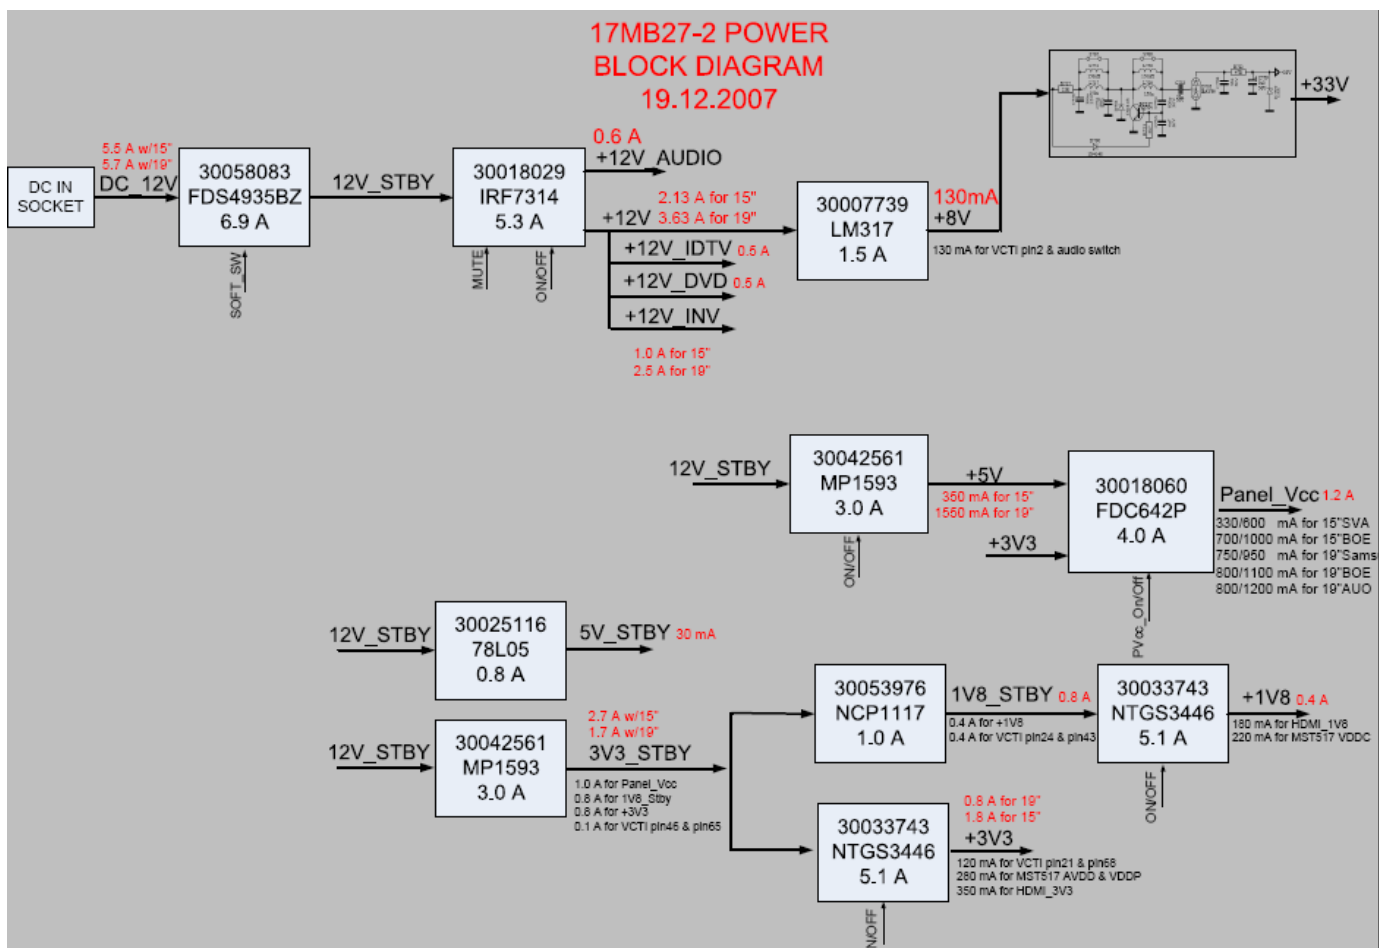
17MB27-2 POWER
BLOCK DIAGRAM
19.12.2007

DC IN SOCKET

5.5 A w/15"
5.7 A w/19"
DC_12V

30058083
FDS4935BZ
6.9 A

SOFT_SW

12V_STBY

30018029
IRF7314
5.3 A

MUTE
ON/OFF

0.6 A
+12V_AUDIO

2.13 A for 15"
+12V 3.63 A for 19"

+12V_IDTV 0.5 A
+12V_DVD 0.5 A
+12V_INV

1.0 A for 15"
2.5 A for 19"

30007739
LM317
1.5 A

130mA
+8V
130 mA for VCTI pin2 & audio switch

+33V

12V_STBY

30042561
MP1593
3.0 A

ON/OFF

+5V
350 mA for 15"
1550 mA for 19"

+3V3

30018060
FDC642P
4.0 A

PVcc_On/Off

Panel_Vcc 1.2 A
330/600 mA for 15"SVA
700/1000 mA for 15"BOE
750/950 mA for 19"Sams
800/1100 mA for 19"BOE
800/1200 mA for 19"AUO

12V_STBY

30025116
78L05
0.8 A

5V_STBY 30 mA

12V_STBY

30042561
MP1593
3.0 A

2.7 A w/15"
1.7 A w/19"
3V3_STBY
1.0 A for Panel_Vcc
0.8 A for 1V8_Stby
0.8 A for +3V3
0.1 A for VCTI pin46 & pin65

30053976
NCP1117
1.0 A

1V8_STBY 0.8 A
0.4 A for +1V8
0.4 A for VCTI pin24 & pin43

30033743
NTGS3446
5.1 A

ON/OFF

+1V8 0.4 A
180 mA for HDMI_1V8
220 mA for MST517 VDDC

30033743
NTGS3446
5.1 A

0.8 A for 19"
1.8 A for 15"
+3V3
120 mA for VCTI pin21 & pin68
280 mA for MST517 AVDD & VDDP
350 mA for HDMI_3V3

N/OFF